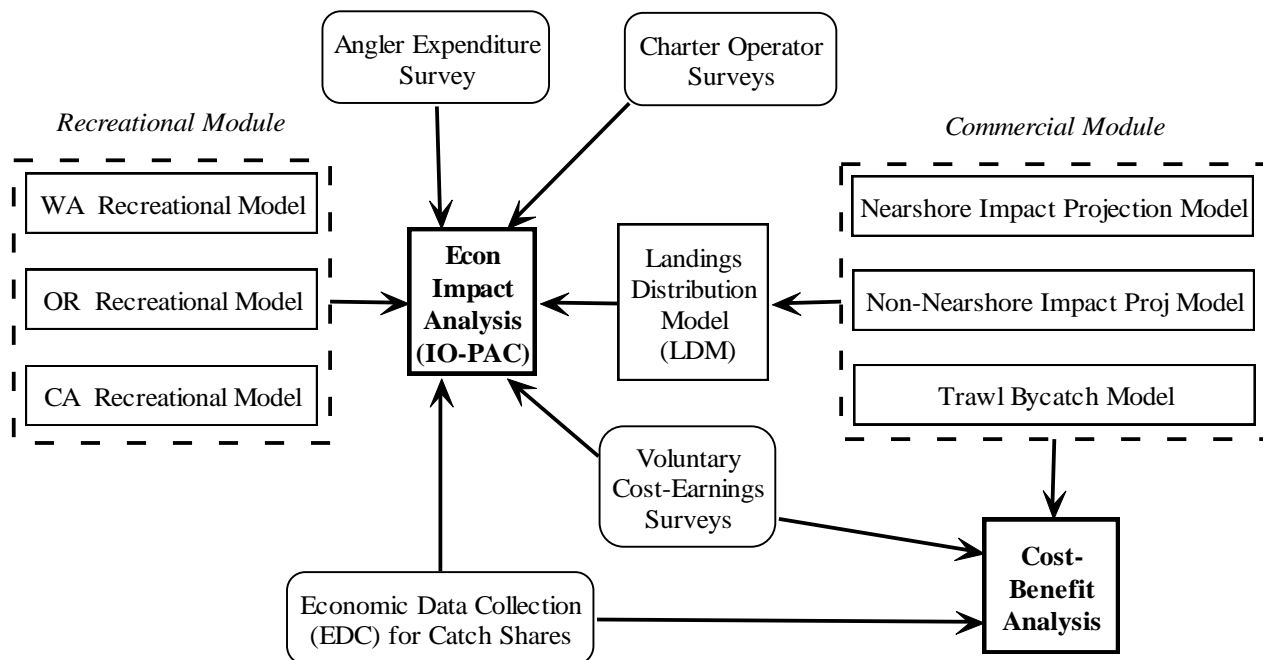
Angler Expenditure Survey

Charter Operator Surveys

Recreational Module

WA Recreational Model

OR Recreational Model

CA Recreational Model

Econ Impact Analysis (IO-PAC)

Landings Distribution Model (LDM)

Commercial Module

Nearshore Impact Projection Model

Non-Nearshore Impact Proj Model

Trawl Bycatch Model

Voluntary Cost-Earnings Surveys

Cost-Benefit Analysis

Economic Data Collection (EDC) for Catch Shares